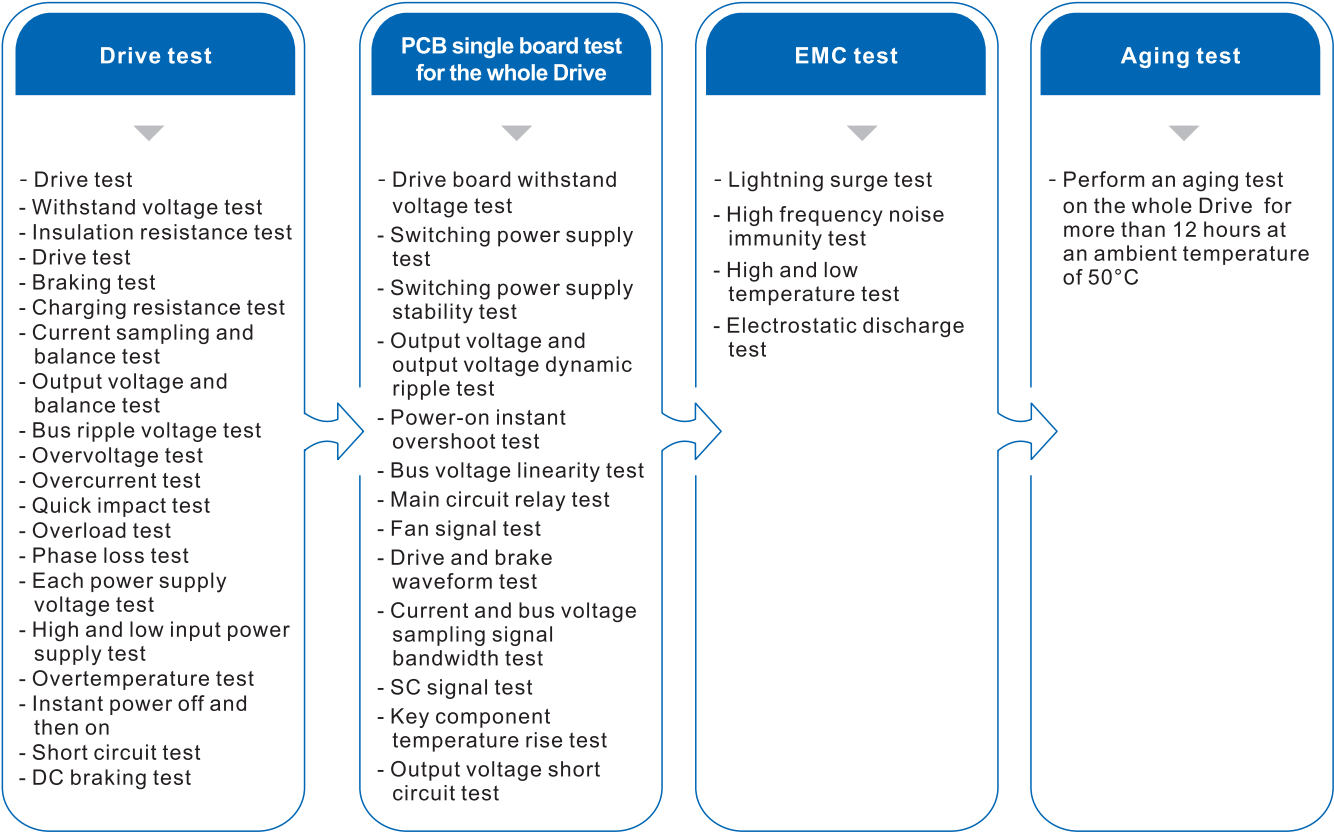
Drive test

- Drive test
- Withstand voltage test
- Insulation resistance test
- Drive test
- Braking test
- Charging resistance test
- Current sampling and balance test
- Output voltage and balance test
- Bus ripple voltage test
- Overvoltage test
- Overcurrent test
- Quick impact test
- Overload test
- Phase loss test
- Each power supply voltage test
- High and low input power supply test
- Overtemperature test
- Instant power off and then on
- Short circuit test
- DC braking test

PCB single board test for the whole Drive

- Drive board withstand voltage test
- Switching power supply test
- Switching power supply stability test
- Output voltage and output voltage dynamic ripple test
- Power-on instant overshoot test
- Bus voltage linearity test
- Main circuit relay test
- Fan signal test
- Drive and brake waveform test
- Current and bus voltage sampling signal bandwidth test
- SC signal test
- Key component temperature rise test
- Output voltage short circuit test

EMC test

- Lightning surge test
- High frequency noise immunity test
- High and low temperature test
- Electrostatic discharge test

Aging test

- Perform an aging test on the whole Drive for more than 12 hours at an ambient temperature of 50°C